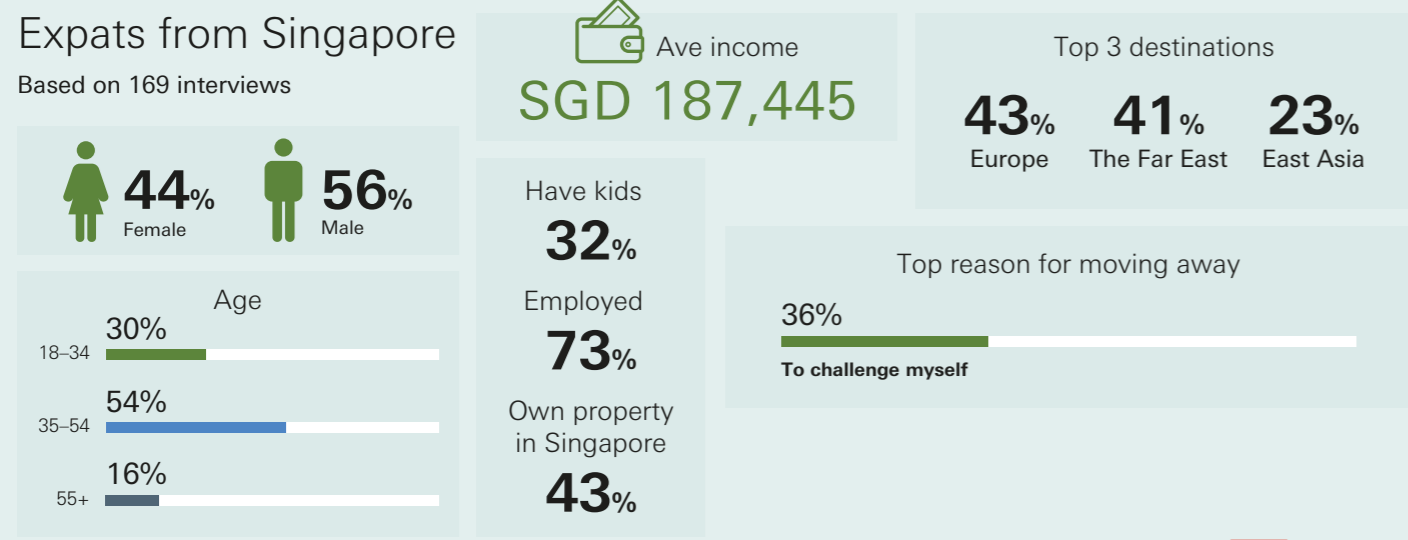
Expats from Singapore

Based on 169 interviews

44% Female

56% Male

Age

18–34 30%

35–54 54%

55+ 16%

Ave income

SGD 187,445

Have kids

32%

Employed

73%

Own property in Singapore

43%

Top 3 destinations

43% Europe

41% The Far East

23% East Asia

Top reason for moving away

36%

To challenge myself